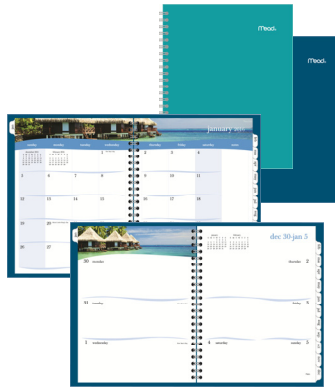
Mead

Mead

january 2019

sunday monday tuesday wednesday thursday friday saturday

2 3 4 5

6 7 8 9 10 11 12

13 14 15 16 17 18 19

20 21 22 23 24 25 26

27 28 29 30 31

dec 30-jan 5

30 monday

31 tuesday

1 wednesday

thursday

friday

4 saturday

sunday

january

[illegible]